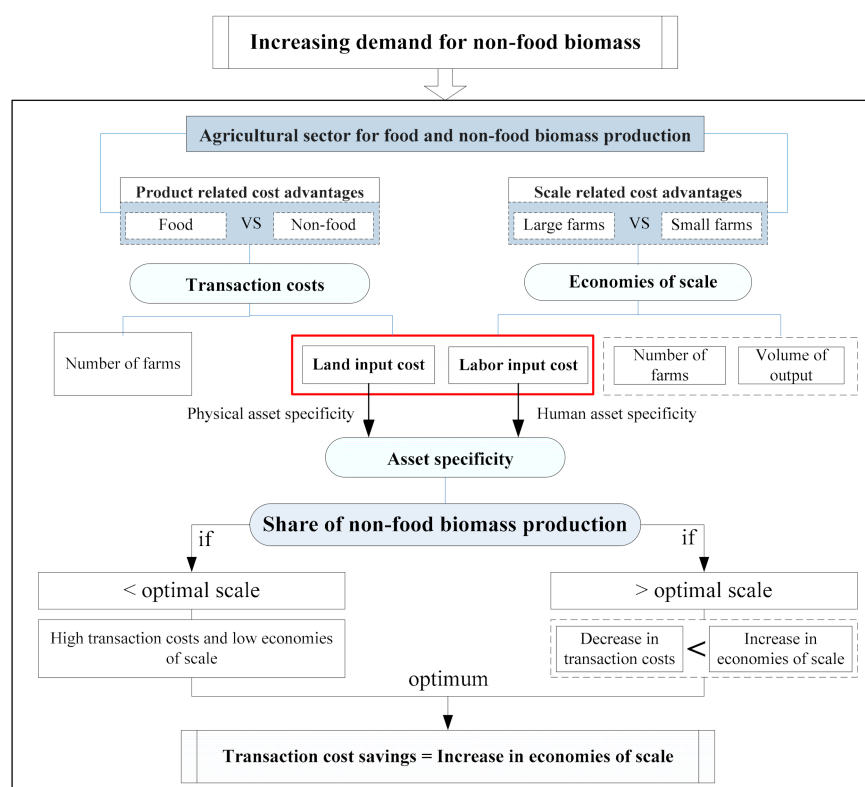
Increasing demand for non-food biomass

Agricultural sector for food and non-food biomass production

Product related cost advantages

Food VS Non-food

Scale related cost advantages

Large farms VS Small farms

Transaction costs

Economies of scale

Number of farms

Land input cost

Labor input cost

Number of farms

Volume of output

Physical asset specificity

Human asset specificity

Asset specificity

Share of non-food biomass production

if

if

< optimal scale

> optimal scale

High transaction costs and low economies of scale

Decrease in transaction costs < Increase in economies of scale

optimum

Transaction cost savings = Increase in economies of scale